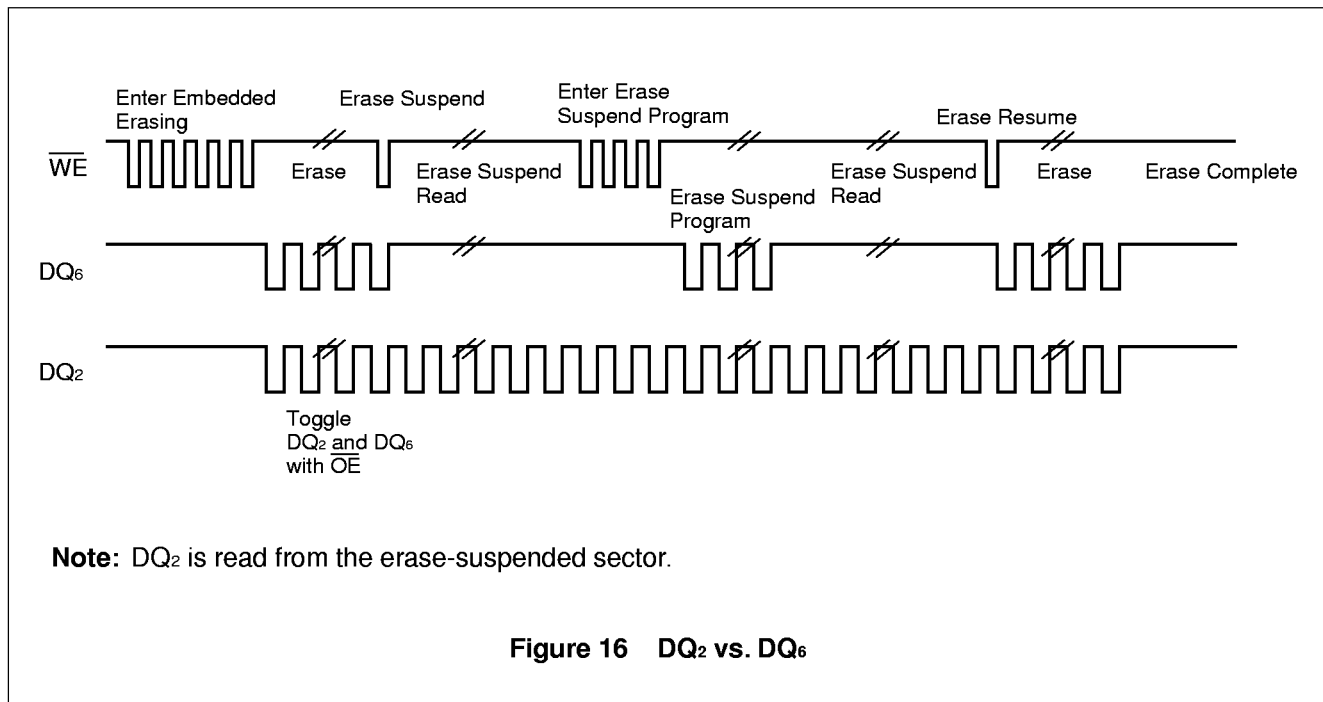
Enter Embedded Erasing

Erase Suspend

Enter Erase Suspend Program

Erase Resume

$\overline{WE}$

Erase

Erase Suspend Read

Erase Suspend Program

Erase Suspend Read

Erase

Erase Complete

$DQ_6$

$DQ_2$

Toggle $DQ_2$ and $DQ_6$ with $\overline{OE}$

**Note:** $DQ_2$ is read from the erase-suspended sector.

**Figure 16 $DQ_2$ vs. $DQ_6$**